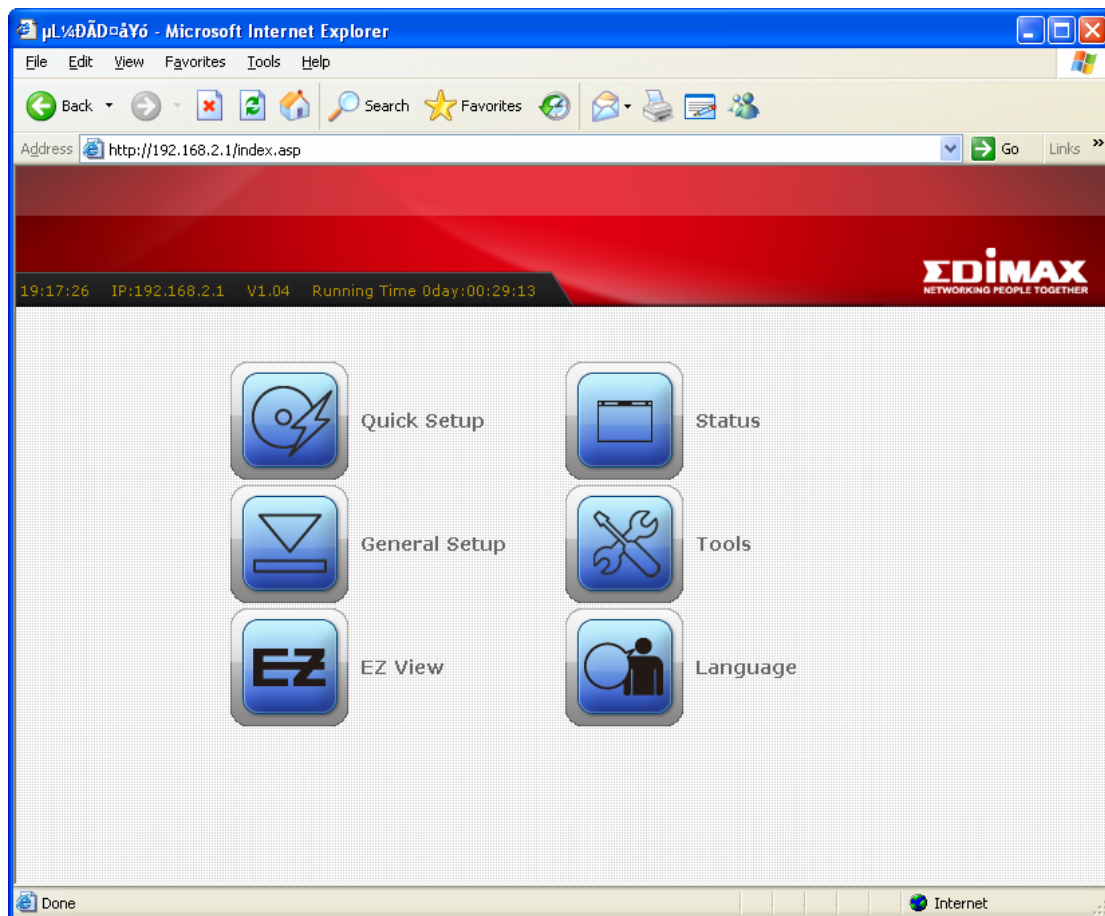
µL¼ÐÃD¤åÝó - Microsoft Internet Explorer

File Edit View Favorites Tools Help

Back Search Favorites

Address http://192.168.2.1/index.asp Go Links »

19:17:26 IP:192.168.2.1 V1.04 Running Time 0day:00:29:13

EDIMAX
NETWORKING PEOPLE TOGETHER

Quick Setup

Status

General Setup

Tools

EZ

EZ View

Language

Done

Internet